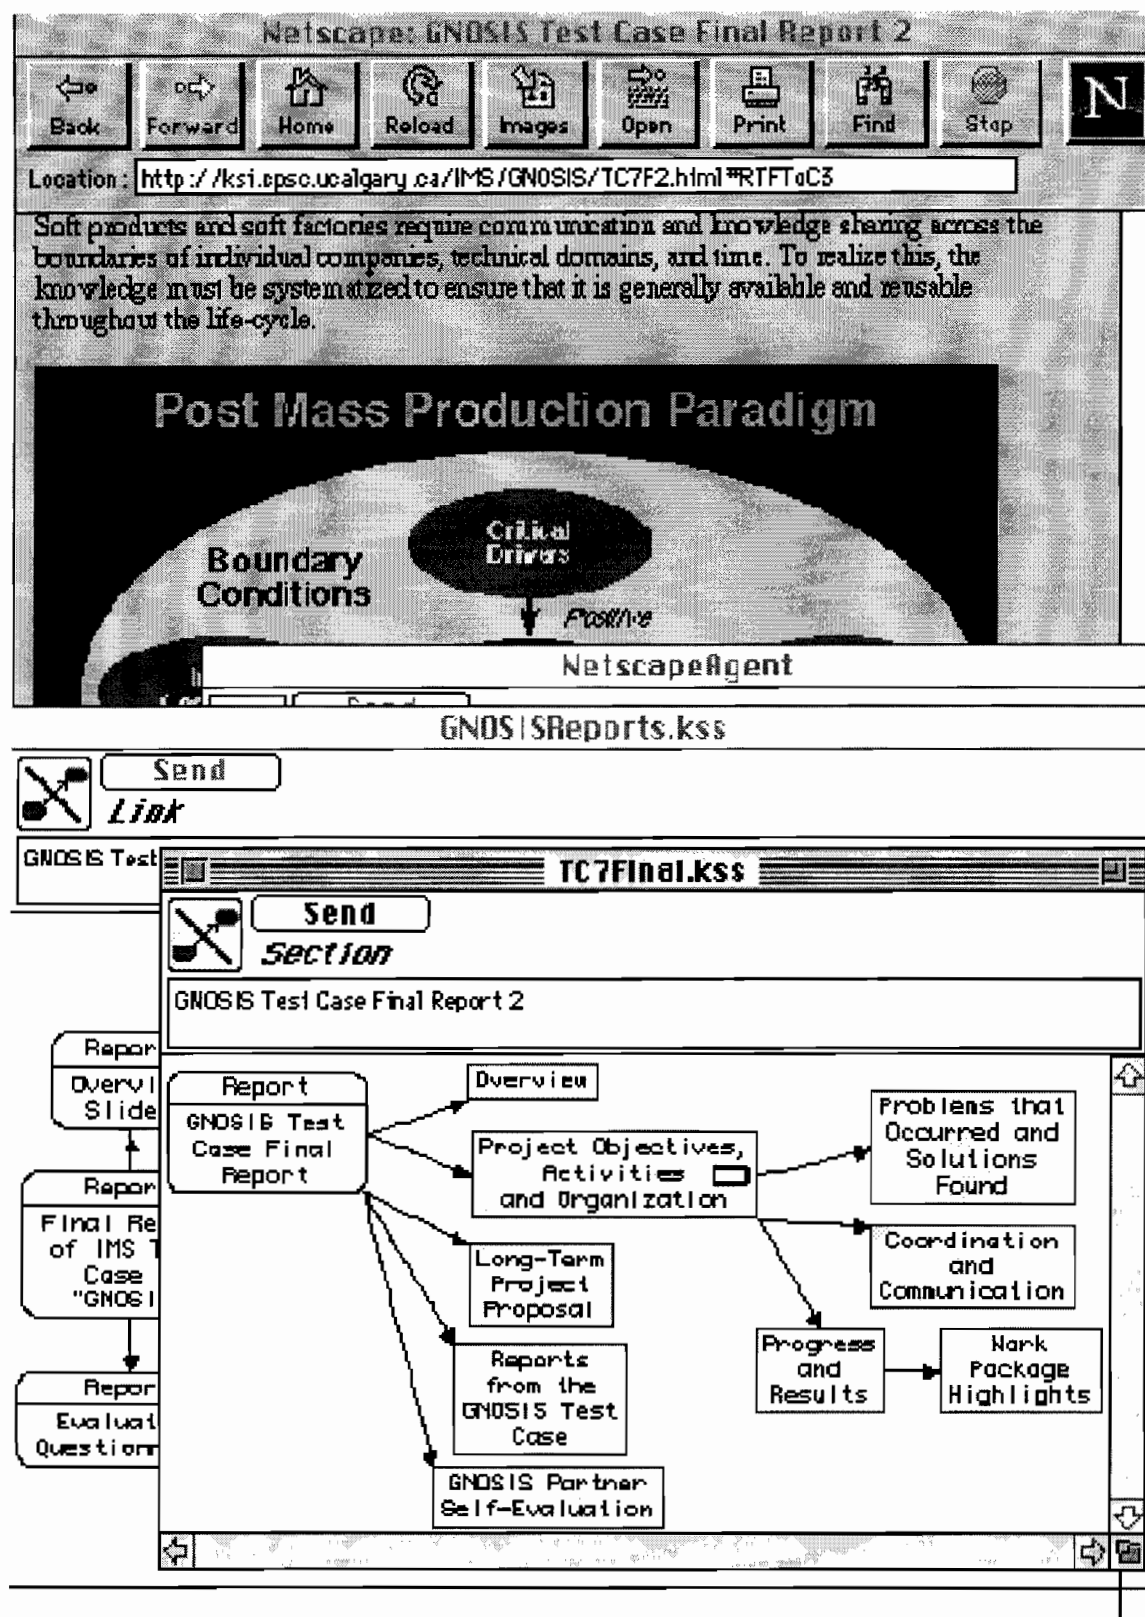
Netscape: GNOSIS Test Case Final Report 2

Back Forward Home Reload Images Open Print Find Stop

N

Location: http://ksi.cpsc.ucalgary.ca/IMS/GNOSIS/TC7F2.html#RTFToC3

Soft products and soft factories require communication and knowledge sharing across the boundaries of individual companies, technical domains, and time. To realize this, the knowledge must be systematized to ensure that it is generally available and reusable throughout the life-cycle.

Post Mass Production Paradigm

Critical Drivers

Boundary Conditions

Positive

NetscapeAgent

GNOSISReports.kss

Send

Link

GNOSIS Test

TC7Final.kss

Send

Section

GNOSIS Test Case Final Report 2

Repor

Overvi Slide

Repor

Final Re of IMS T Case "GNOSI

Repor

Evaluat Question

Report

GNOSIS Test Case Final Report

Overview

Project Objectives, Activities and Organization

Problems that Occurred and Solutions Found

Coordination and Communication

Long-Term Project Proposal

Progress and Results

Work Package Highlights

Reports from the GNOSIS Test Case

GNOSIS Partner Self-Evaluation